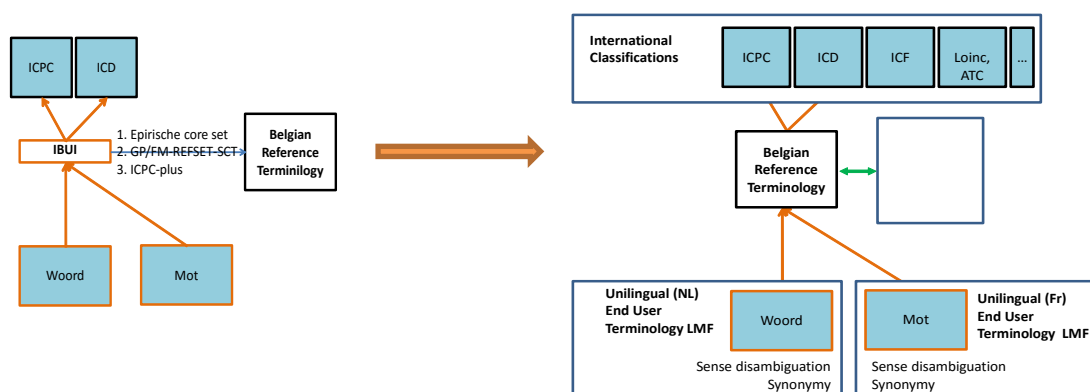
ICPC

ICD

IBUI

1. Epirische core set
2. GP/FM-REFSET-SCT
3. ICPC-plus

Belgian Reference Terminology

Woord

Mot

International Classifications

ICPC

ICD

ICF

Loinc, ATC

...

Belgian Reference Terminology

Unilingual (NL) End User Terminology LMF

Woord

Sense disambiguation
Synonymy

Mot

Unilingual (Fr) End User Terminology LMF

Sense disambiguation
Synonymy